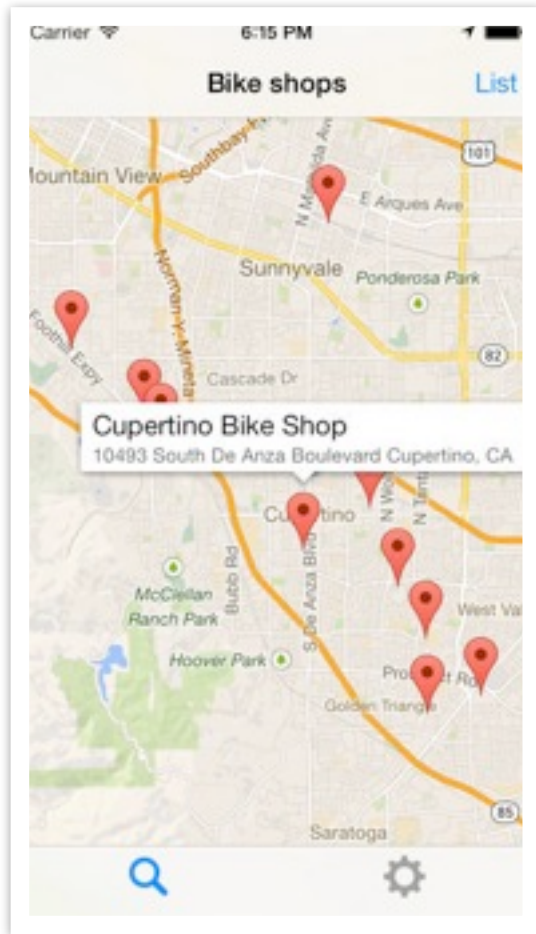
Carrier 6:15 PM

Bike shops List

Mountain View Southbay Fwy N Mathilda Ave E Arques Ave 101 Sunnyvale Ponderosa Park Foothill Expy Norman Y Mineta 82 Cascade Dr

Cupertino Bike Shop
10493 South De Anza Boulevard Cupertino, CA

Cupertino N Wolfe N Tantau Bubb Rd S De Anza Blvd McClellan Ranch Park Hoover Park West Va Prospect Rd Golden Triangle 85 Saratoga